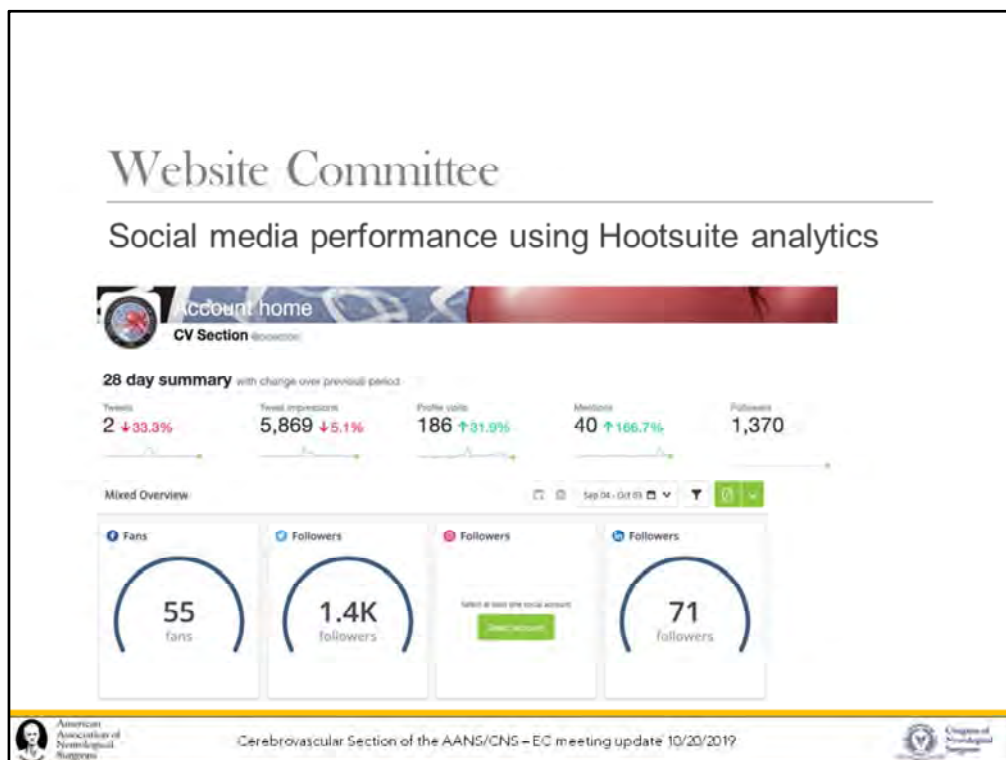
Website Committee

Social media performance using Hootsuite analytics

Account home

CV Section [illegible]

28 day summary with change over previous period

| Tweets | Tweet impressions | Profile visits | Mentions | Followers |
|---|---|---|---|---|
| 2 ↓33.3% | 5,869 ↓5.1% | 186 ↑31.9% | 40 ↑166.7% | 1,370 |

Mixed Overview

Sep 04 - Oct 03

Fans

55 fans

Followers

1.4K followers

Followers

Select at least one social account

Select account

Followers

71 followers

American Association of Neurological Surgeons

Cerebrovascular Section of the AANS/CNS – EC meeting update 10/20/2019

Congress of Neurological Surgeons